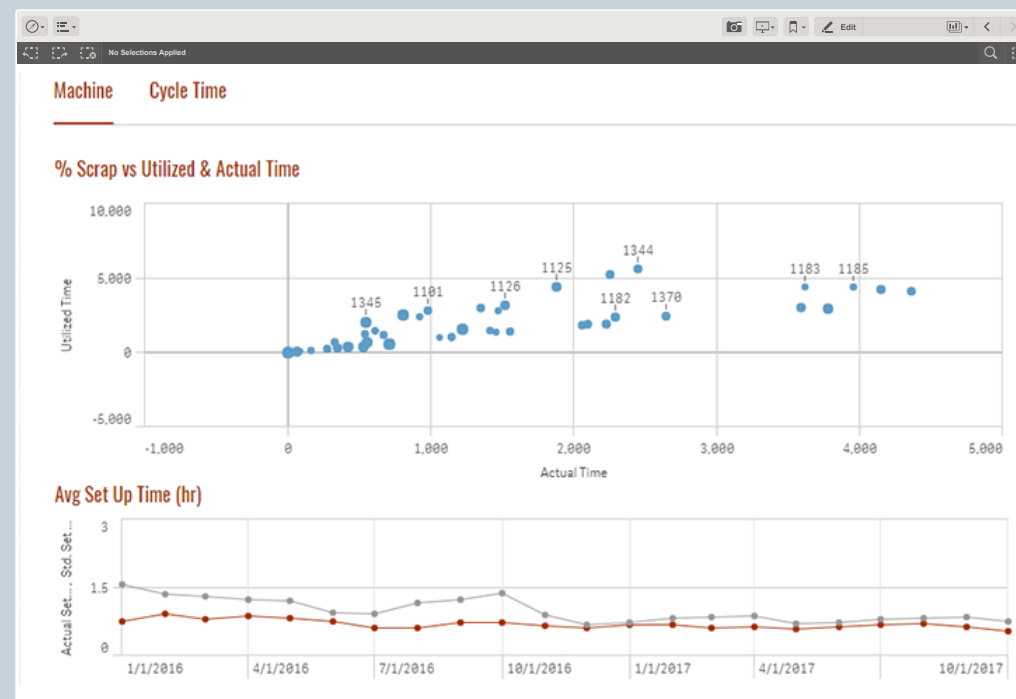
Edit

No Selections Applied

Machine Cycle Time

% Scrap vs Utilized & Actual Time

10,000
5,000
0
-5,000

Utilized Time

1345
1101
1126
1125
1344
1182
1370
1183
1185

-1,000 0 1,000 2,000 3,000 4,000 5,000

Actual Time

Avg Set Up Time (hr)

3
1.5
0

Actual Set..., Std. Set...

1/1/2016 4/1/2016 7/1/2016 10/1/2016 1/1/2017 4/1/2017 10/1/2017